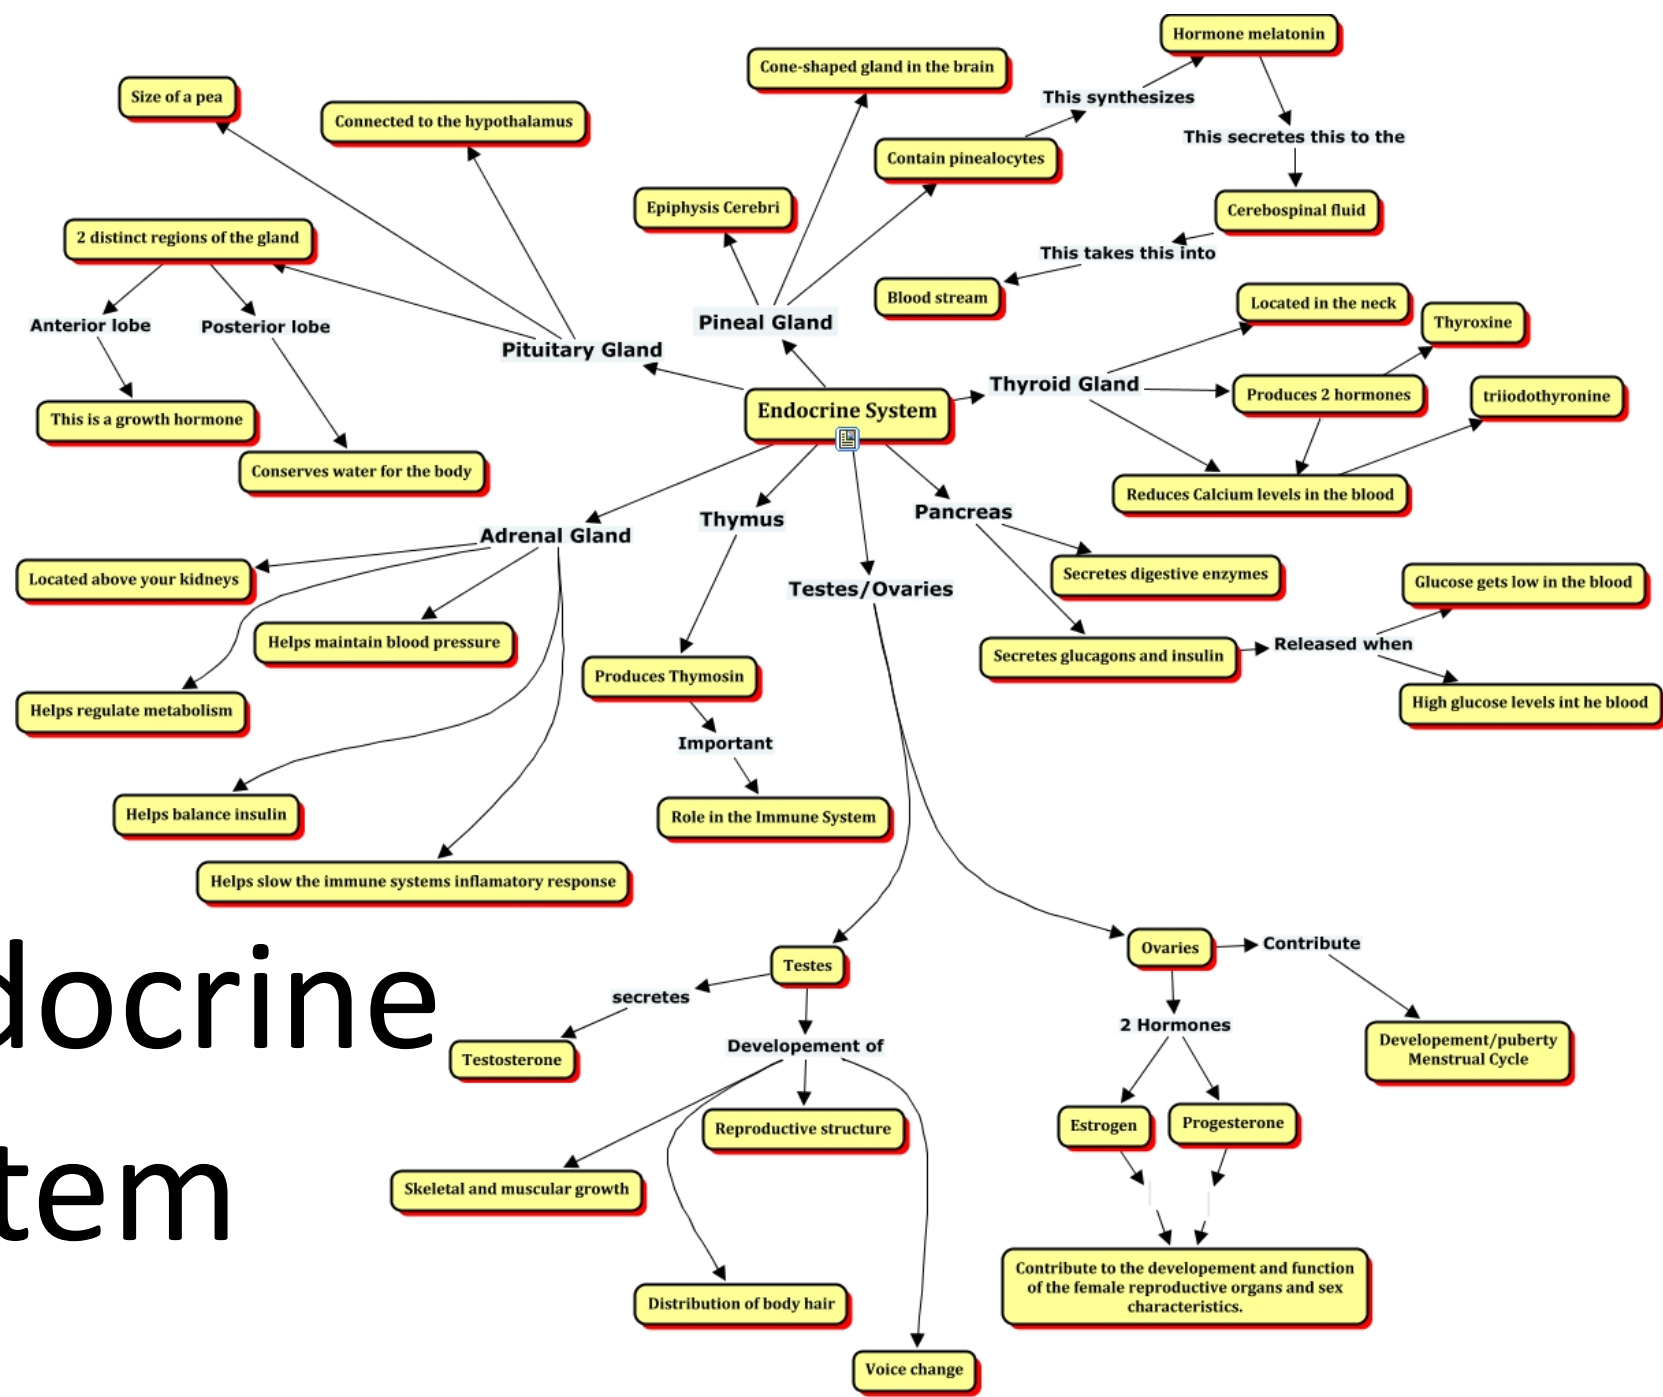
Hormone melatonin

Size of a pea

Cone-shaped gland in the brain

Connected to the hypothalamus

This synthesizes

This secretes this to the

Contain pinealocytes

Epiphysis Cerebri

Cerebospinal fluid

2 distinct regions of the gland

This takes this into

Blood stream

Anterior lobe

Posterior lobe

Located in the neck

Pineal Gland

Thyroxine

Pituitary Gland

This is a growth hormone

Thyroid Gland

Produces 2 hormones

triiodothyronine

Endocrine System

Conserves water for the body

Reduces Calcium levels in the blood

Thymus

Pancreas

Adrenal Gland

Secretes digestive enzymes

Located above your kidneys

Testes/Ovaries

Glucose gets low in the blood

Helps maintain blood pressure

Secretes glucagons and insulin

Released when

Produces Thymosin

Helps regulate metabolism

High glucose levels int he blood

Important

Helps balance insulin

Role in the Immune System

Helps slow the immune systems inflamatory response

docrine

tem

Testes

Ovaries

Contribute

secretes

2 Hormones

Testosterone

Developement of

Developement/puberty Menstrual Cycle

Reproductive structure

Estrogen

Progesterone

Skeletal and muscular growth

Contribute to the developement and function of the female reproductive organs and sex characteristics.

Distribution of body hair

Voice change